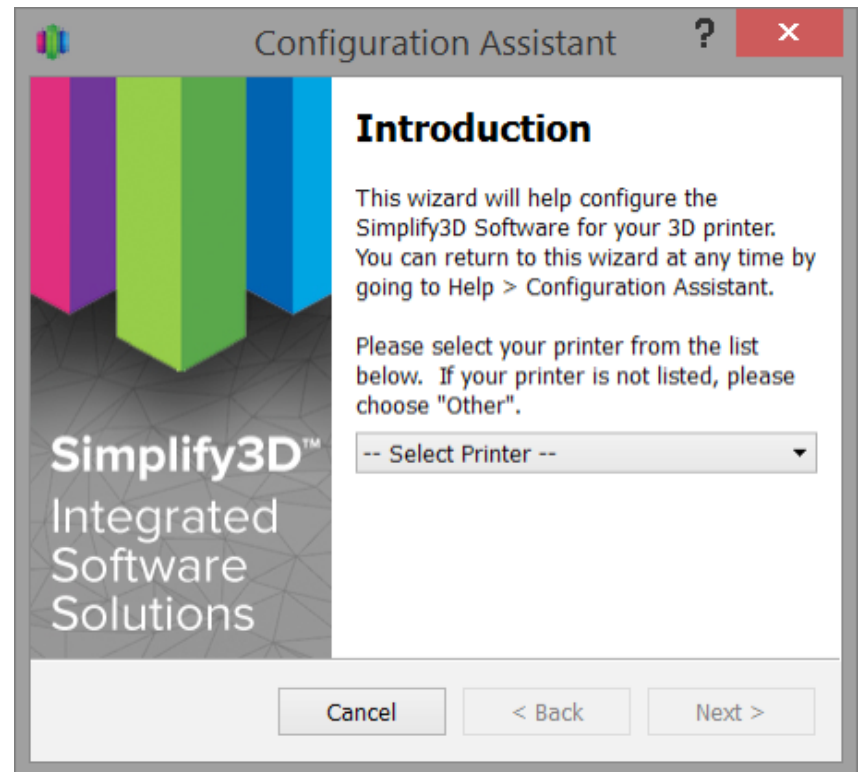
Configuration Assistant

?

×

Simplify3D™

Integrated Software Solutions

Introduction

This wizard will help configure the Simplify3D Software for your 3D printer. You can return to this wizard at any time by going to Help > Configuration Assistant.

Please select your printer from the list below.  If your printer is not listed, please choose "Other".

-- Select Printer --

Cancel

< Back

Next >